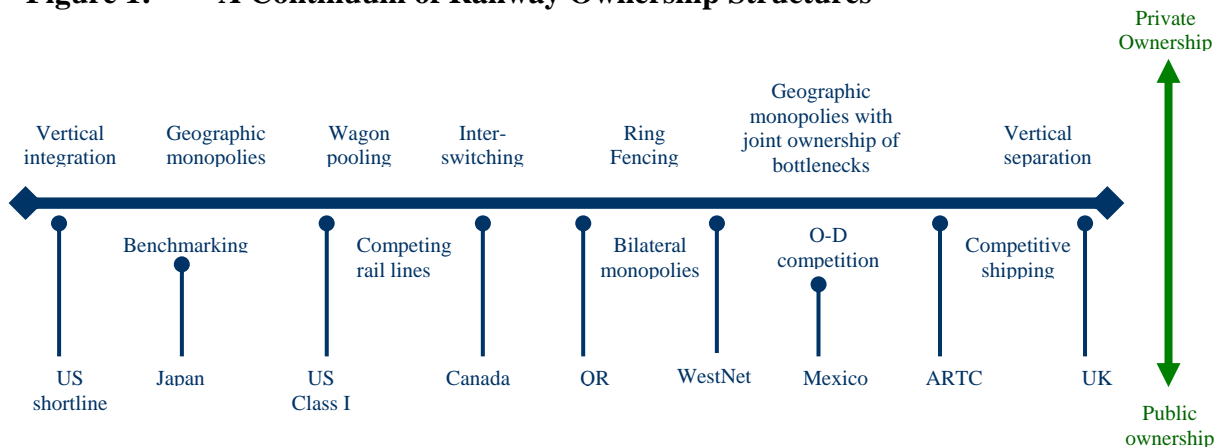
Figure 1: A Continuum of Railway Ownership Structures

Private Ownership

Vertical integration

Geographic monopolies

Wagon pooling

Inter-switching

Ring Fencing

Geographic monopolies with joint ownership of bottlenecks

Vertical separation

Benchmarking

Competing rail lines

Bilateral monopolies

O-D competition

Competitive shipping

US shortline

Japan

US Class I

Canada

QR

WestNet

Mexico

ARTC

UK

Public ownership